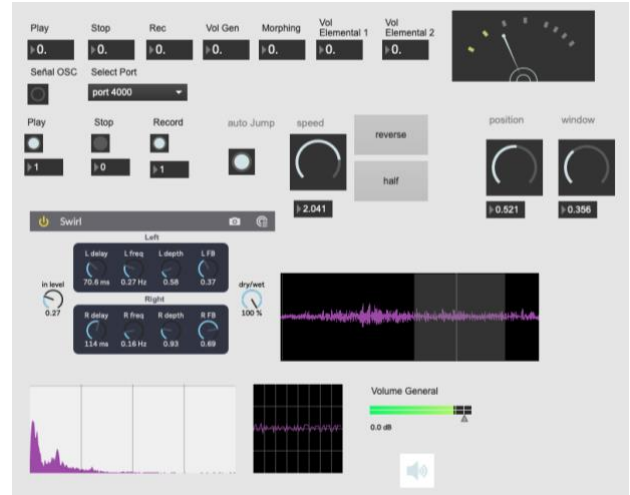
Play
0.

Stop
0.

Rec
0.

Vol Gen
0.

Morphing
0.

Vol Elemental 1
0.

Vol Elemental 2
0.

Señal OSC

Select Port
port 4000

Play
1

Stop
0

Record
1

auto Jump

speed
2.041

reverse

half

position
0.521

window
0.356

Swirl

Left

L delay
70.6 ms

L freq
0.27 Hz

L depth
0.58

L FB
0.37

in level
0.27

Right

R delay
114 ms

R freq
0.16 Hz

R depth
0.93

R FB
0.69

dry/wet
100 %

Volume General
0.0 dB